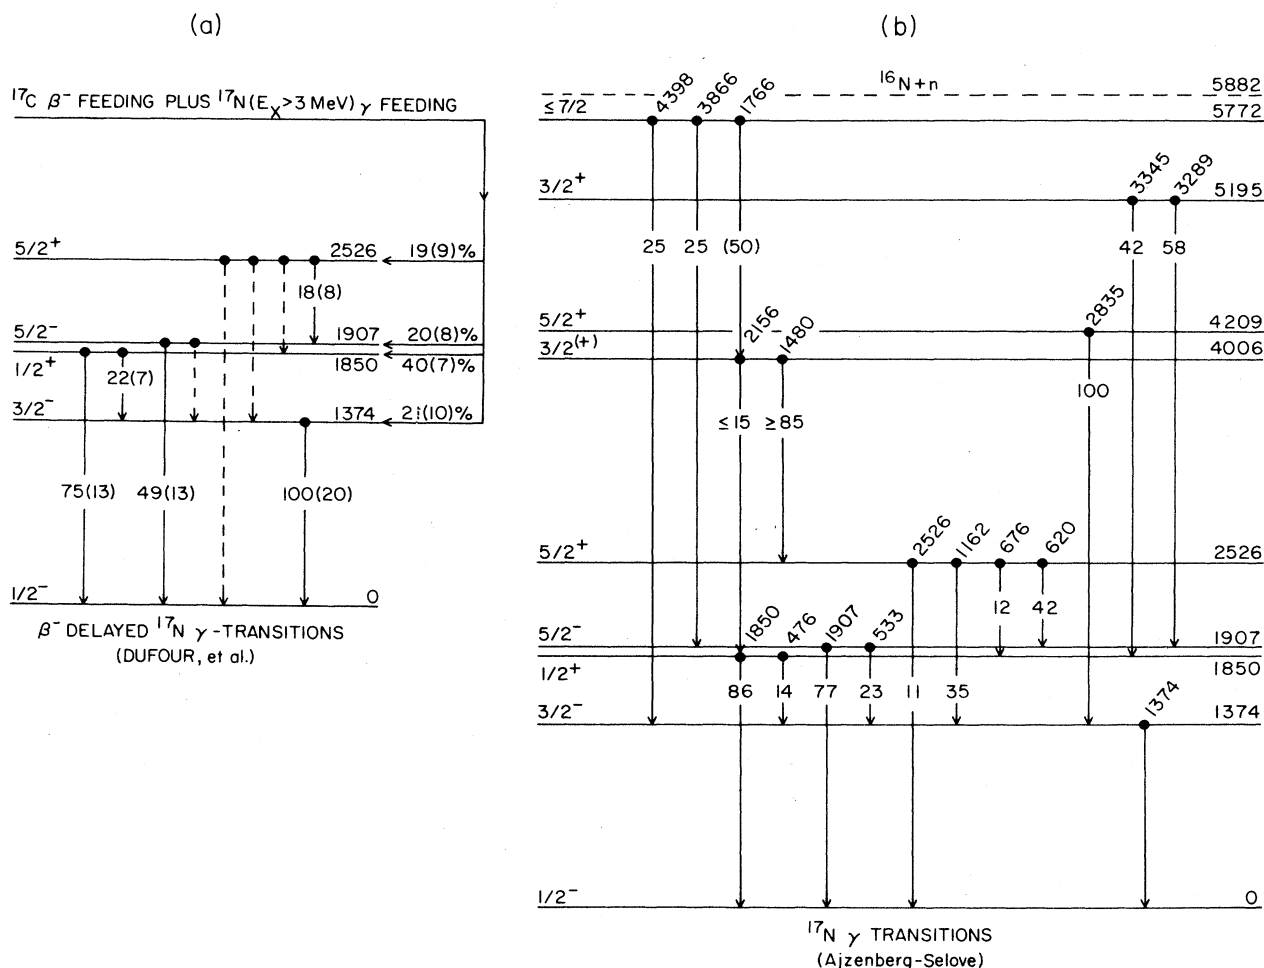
(a)

$^{17}C$ $\beta^-$ FEEDING PLUS $^{17}N(E_X > 3\text{ MeV})$ $\gamma$ FEEDING

5/2$^+$ 2526 19(9)%

18(8)

5/2$^-$ 1907 20(8)%

1/2$^+$ 1850 40(7)%

22(7)

3/2$^-$ 1374 21(10)%

75(13) 49(13) 100(20)

1/2$^-$ 0

$\beta^-$ DELAYED $^{17}N$ $\gamma$-TRANSITIONS
(DUFOUR, et al.)

(b)

$^{16}N+n$ 5882

≤ 7/2 4398 3866 1766 5772

3/2$^+$ 3345 3289 5195

25 25 (50) 42 58

5/2$^+$ 2835 4209

3/2$^{(+)}$ 2156 1480 4006

100

≤ 15 ≥ 85

5/2$^+$ 2526 1162 676 620 2526

12 42

5/2$^-$ 1850 476 1907 533 1907

1/2$^+$ 1850

86 14 77 23 11 35

3/2$^-$ 1374 1374

1/2$^-$ 0

$^{17}N$ $\gamma$ TRANSITIONS
(Ajzenberg-Selove)